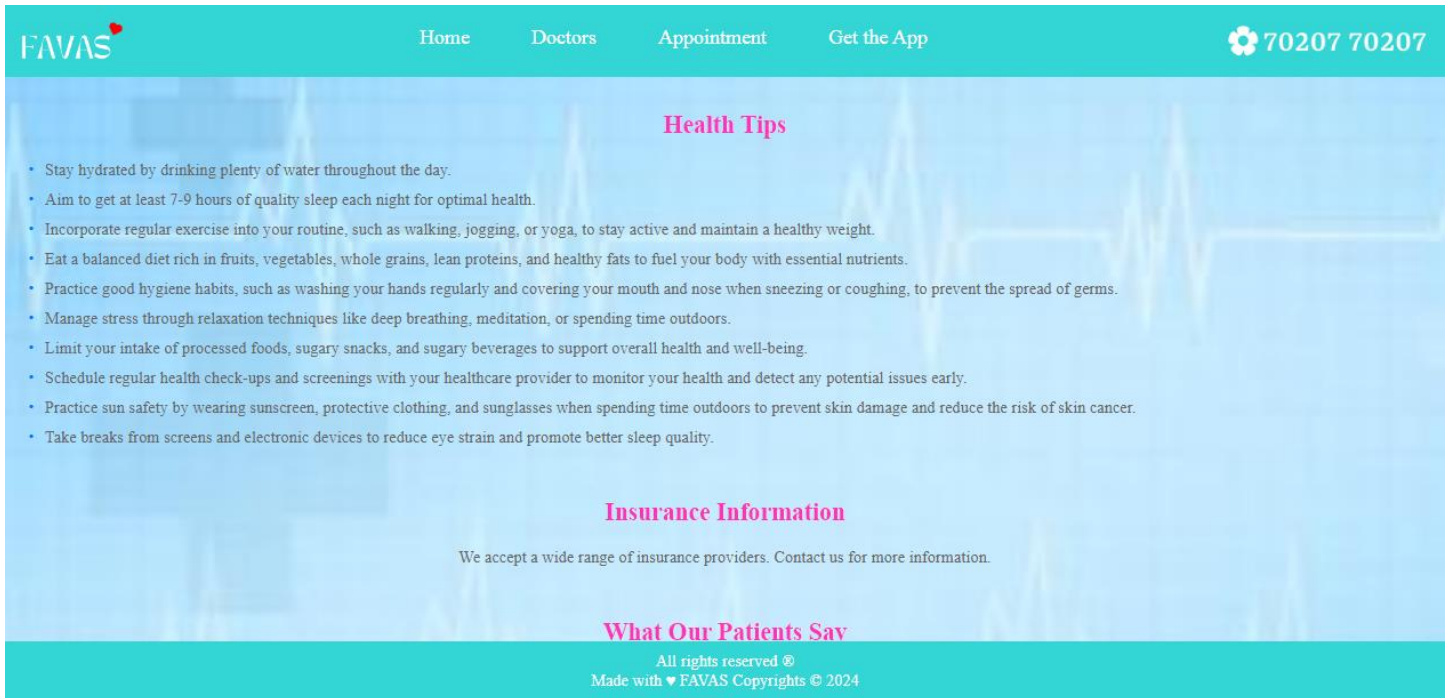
FAVAS

Home Doctors Appointment Get the App

70207 70207

Health Tips

- Stay hydrated by drinking plenty of water throughout the day.
- Aim to get at least 7-9 hours of quality sleep each night for optimal health.
- Incorporate regular exercise into your routine, such as walking, jogging, or yoga, to stay active and maintain a healthy weight.
- Eat a balanced diet rich in fruits, vegetables, whole grains, lean proteins, and healthy fats to fuel your body with essential nutrients.
- Practice good hygiene habits, such as washing your hands regularly and covering your mouth and nose when sneezing or coughing, to prevent the spread of germs.
- Manage stress through relaxation techniques like deep breathing, meditation, or spending time outdoors.
- Limit your intake of processed foods, sugary snacks, and sugary beverages to support overall health and well-being.
- Schedule regular health check-ups and screenings with your healthcare provider to monitor your health and detect any potential issues early.
- Practice sun safety by wearing sunscreen, protective clothing, and sunglasses when spending time outdoors to prevent skin damage and reduce the risk of skin cancer.
- Take breaks from screens and electronic devices to reduce eye strain and promote better sleep quality.

Insurance Information

We accept a wide range of insurance providers. Contact us for more information.

What Our Patients Say

All rights reserved ®
Made with ♥ FAVAS Copyrights © 2024